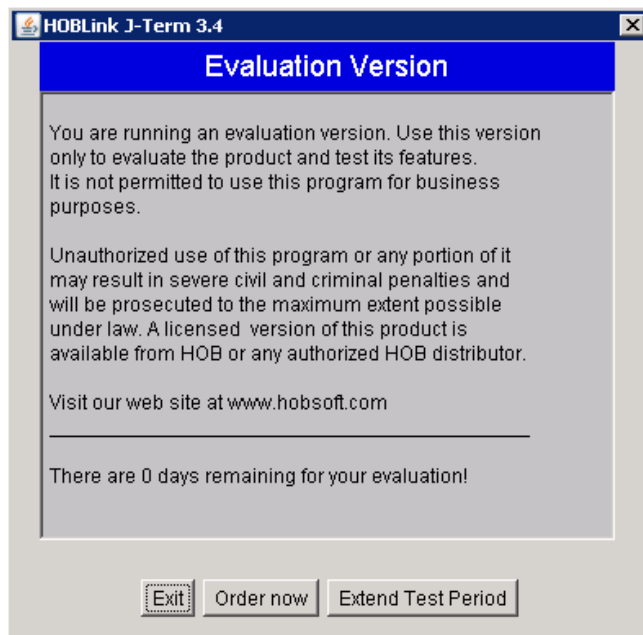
HOBLink J-Term 3.4

Evaluation Version

You are running an evaluation version. Use this version only to evaluate the product and test its features. It is not permitted to use this program for business purposes.

Unauthorized use of this program or any portion of it may result in severe civil and criminal penalties and will be prosecuted to the maximum extent possible under law. A licensed version of this product is available from HOB or any authorized HOB distributor.

Visit our web site at www.hobsoft.com

There are 0 days remaining for your evaluation!

Exit | Order now | Extend Test Period